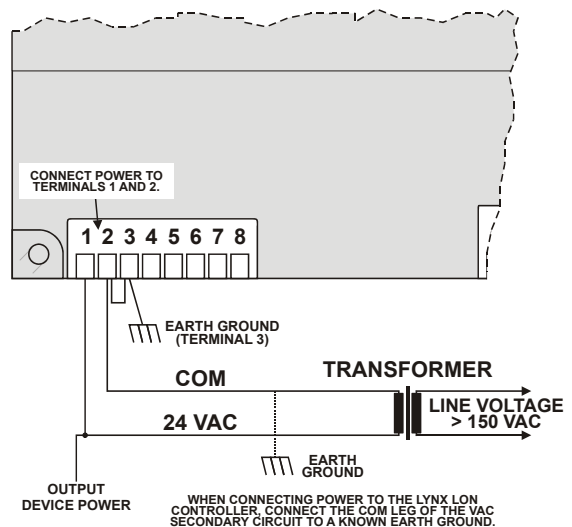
CONNECT POWER TO TERMINALS 1 AND 2.

1 2 3 4 5 6 7 8

EARTH GROUND (TERMINAL 3)

TRANSFORMER

COM

LINE VOLTAGE > 150 VAC

24 VAC

EARTH GROUND

OUTPUT DEVICE POWER

WHEN CONNECTING POWER TO THE LYNX LON CONTROLLER, CONNECT THE COM LEG OF THE VAC SECONDARY CIRCUIT TO A KNOWN EARTH GROUND.